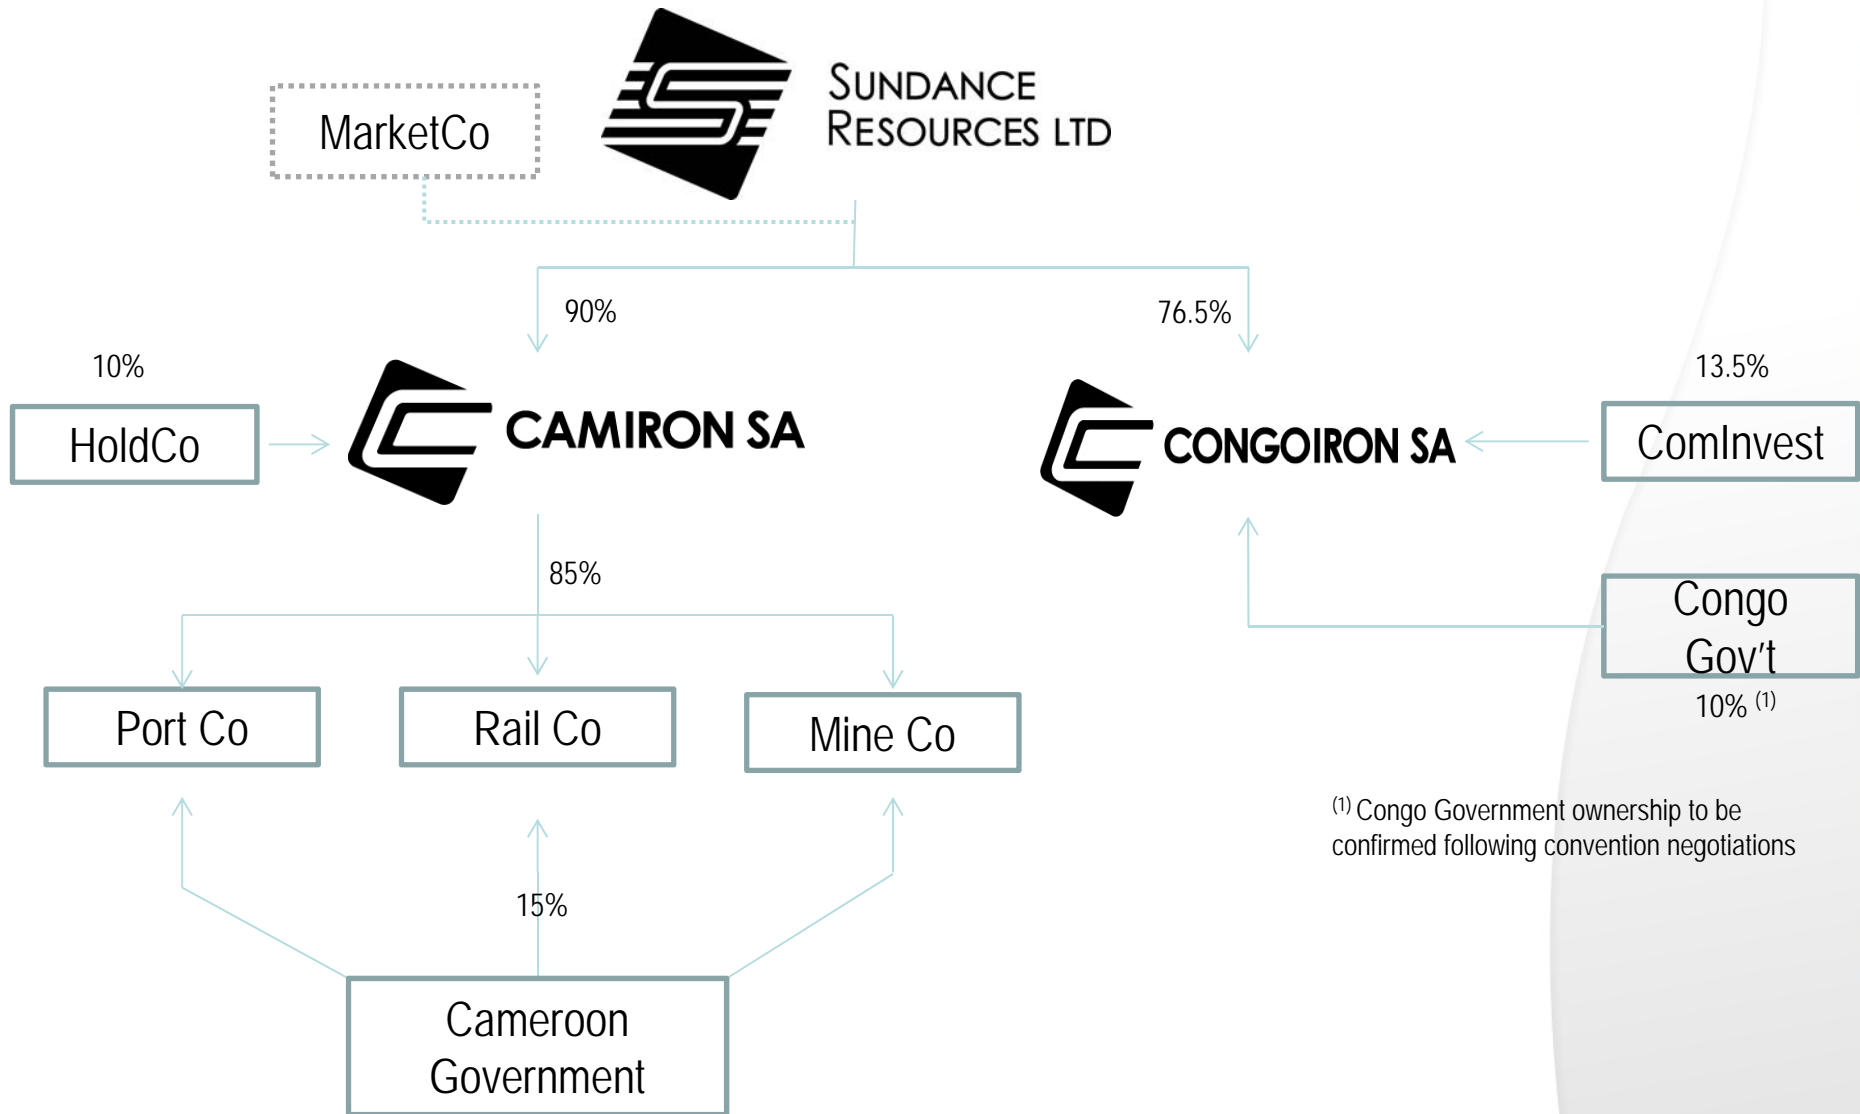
MarketCo

SUNDANCE RESOURCES LTD

90%

76.5%

10%

HoldCo

CAMIRON SA

CONGOIRON SA

13.5%

ComInvest

85%

Congo Gov't

10% $^{(1)}$

Port Co

Rail Co

Mine Co

$^{(1)}$ Congo Government ownership to be confirmed following convention negotiations

15%

Cameroon Government